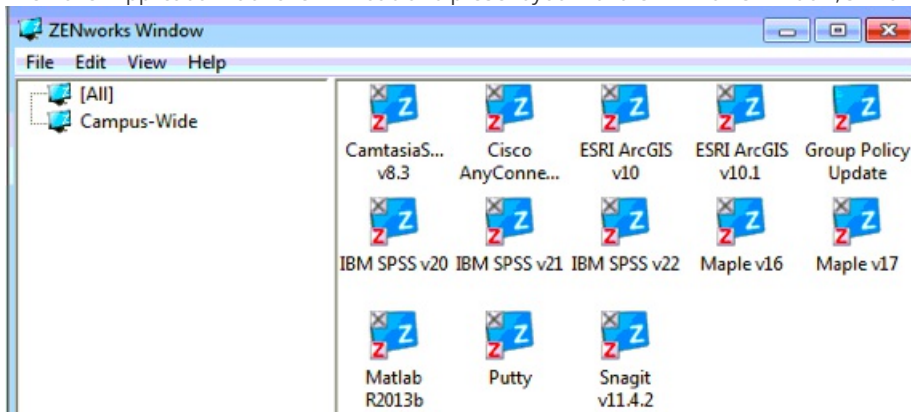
ZENworks Window

File Edit View Help

[All]
Campus-Wide

CamtasiaS... v8.3
Cisco AnyConne...
ESRI ArcGIS v10
ESRI ArcGIS v10.1
Group Policy Update
IBM SPSS v20
IBM SPSS v21
IBM SPSS v22
Maple v16
Maple v17
Matlab R2013b
Putty
Snagit v11.4.2